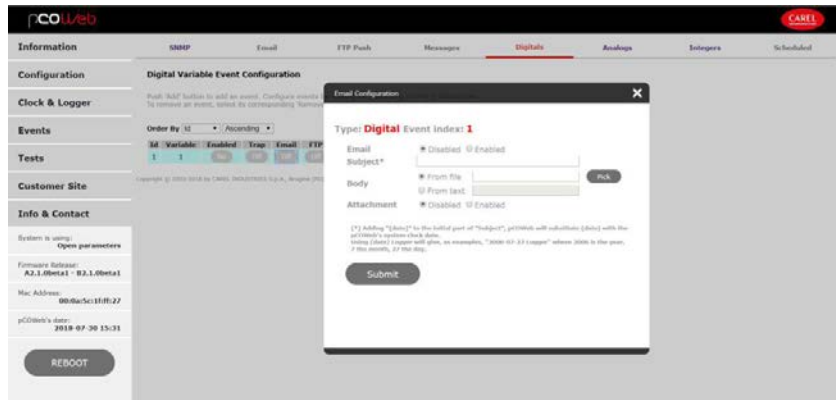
pCOWeb

CAREL

Information

Configuration

Clock & Logger

Events

Tests

Customer Site

Info & Contact

System is using:
Open parameters

Firmware Release:
A2.1.0beta1 - B2.1.0beta1

Mac Address:
00:0a:5c:1f:ff:27

pCOWeb's date:
2018-07-30 15:31

REBOOT

SNMP | Email | FTP Push | Messages | Digitals | Analogs | Integers | Scheduled

Digital Variable Event Configuration

Push 'Add' button to add an event. Configure events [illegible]
To remove an event, select its corresponding 'Remove' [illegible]

Order By Id Ascending

| Id | Variable | Enabled | Trap | Email | FTP |
|---|---|---|---|---|---|
| 1 | 1 | No | Off | Off | Off |

Copyright © 2003-2018 by CAREL INDUSTRIES S.p.A., Brugine (PD) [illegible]

Email Configuration

Type: Digital Event index: 1

Email: Disabled Enabled

Subject*

Body: From file Pick
From text

Attachment: Disabled Enabled

[*] Adding "[date]" to the initial part of "Subject", pCOWeb will substitute [date] with the pCOWeb's system clock date.
Using [date] Logger will give, as examples, "2008-07-23 Logger" where 2008 is the year, 7 the month, 23 the day.

Submit